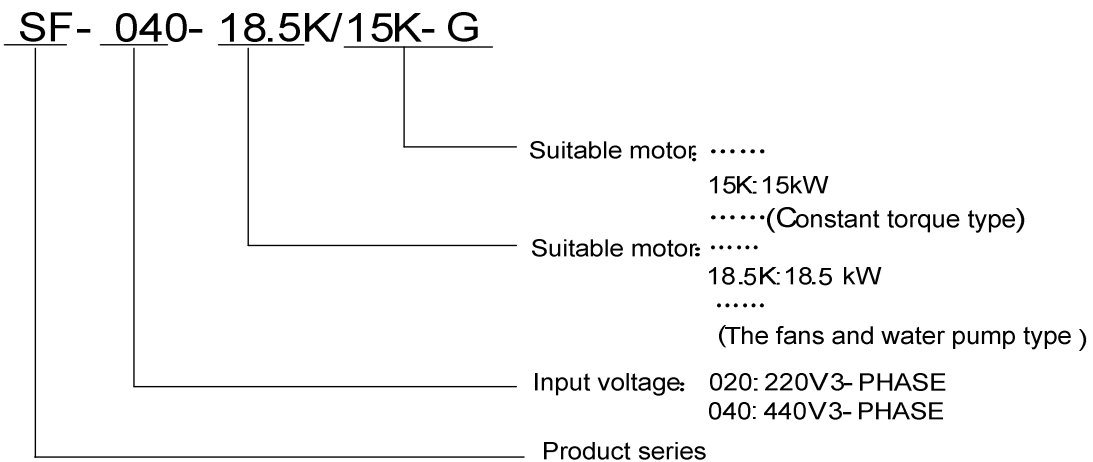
SF- 040- 18.5K/15K- G

Suitable motor: ……
15K: 15kW
……(Constant torque type)

Suitable motor: ……
18.5K: 18.5 kW
……
(The fans and water pump type )

Input voltage: 020: 220V3- PHASE
040: 440V3- PHASE

Product series